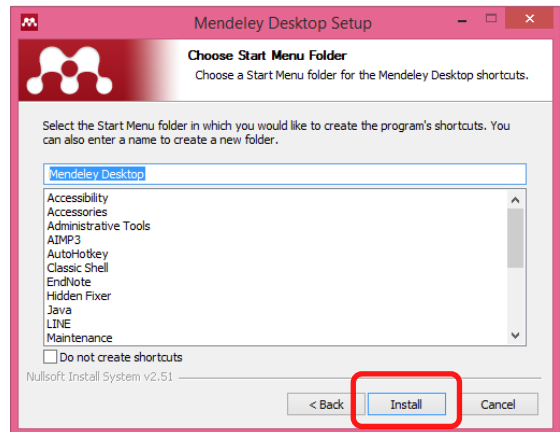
Mendeley Desktop Setup

Choose Start Menu Folder
Choose a Start Menu folder for the Mendeley Desktop shortcuts.

Select the Start Menu folder in which you would like to create the program's shortcuts. You can also enter a name to create a new folder.

Mendeley Desktop

Accessibility
Accessories
Administrative Tools
AIMP3
AutoHotkey
Classic Shell
EndNote
Hidden Fixer
Java
LINE
Maintenance

Do not create shortcuts

Nullsoft Install System v2.51

< Back
Install
Cancel